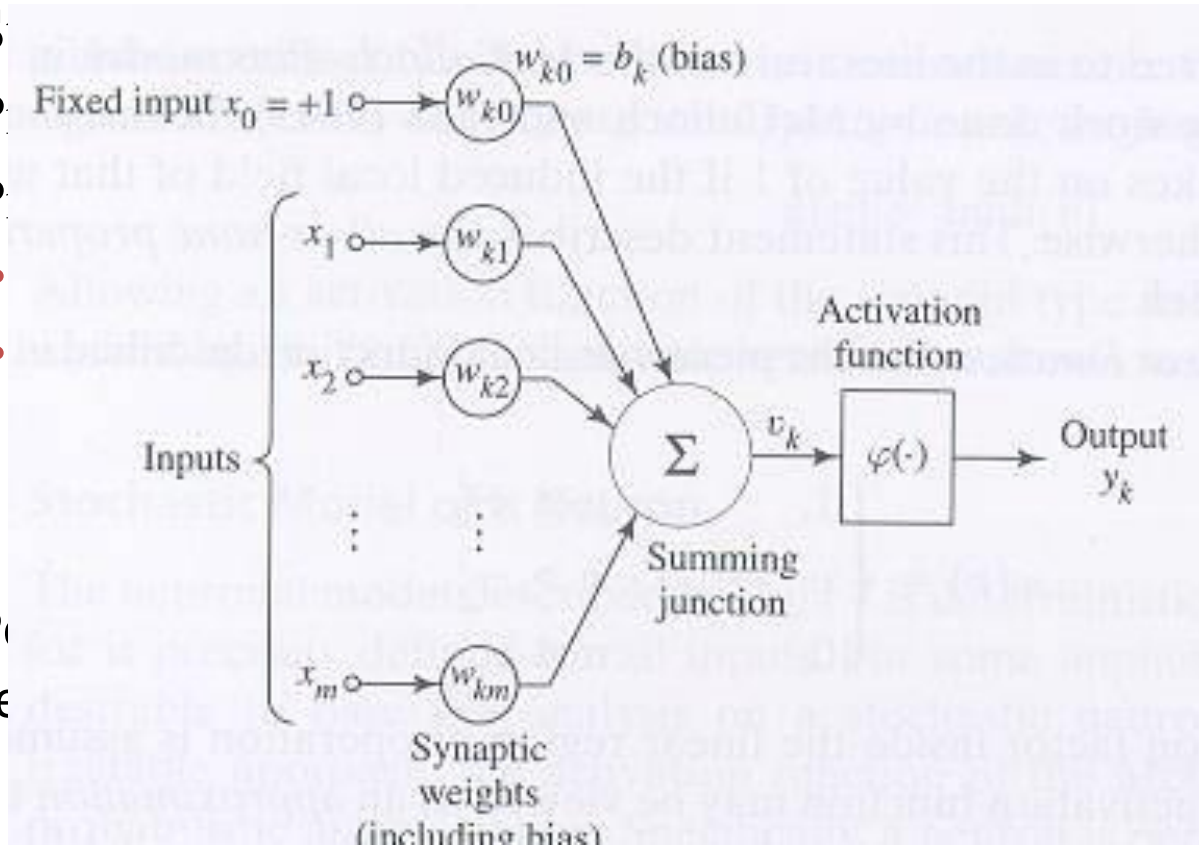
$w_{k0} = b_k$ (bias)

Fixed input $x_0 = +1$

$w_{k0}$

$x_1$

$w_{k1}$

$x_2$

$w_{k2}$

Inputs

$x_m$

$w_{km}$

Synaptic weights (including bias)

$\Sigma$

Summing junction

$v_k$

Activation function

$\varphi(\cdot)$

Output $y_k$